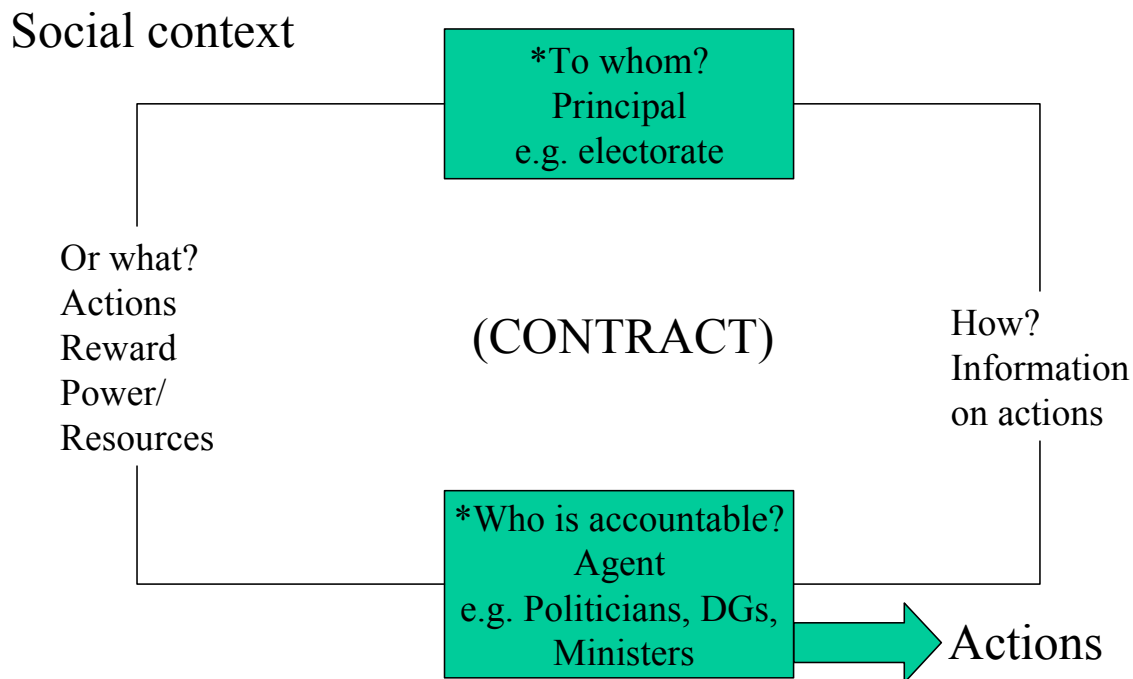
Social context

*To whom?
Principal
e.g. electorate

Or what?
Actions
Reward
Power/
Resources

(CONTRACT)

How?
Information
on actions

*Who is accountable?
Agent
e.g. Politicians, DGs,
Ministers

Actions